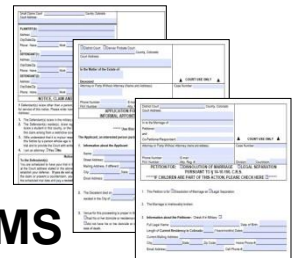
County, Colorado
Court Address:
PLAINTIFF(S):
Address:
City/State/Zip:
Phone: Home:
DEFENDANT(S):
Address:
City/State/Zip:
Phone: Home:
DEFENDANT(S):
Address:
City/State/Zip:
Phone: Home:
NOTICE, CLAIM AND

District Court Denver Probate Court
County, Colorado
Court Address:
In the Matter of the Estate of:
Deceased
COURT USE ONLY
Attorney or Party Without Attorney (Name and Address):
Phone Number:
FAX Number:
APPLICATION FOR
INFORMAL APPOINT

District Court
County, Colorado
Court Address:
In re the Marriage of:
Petitioner:
and
Co-Petitioner/Respondent:
COURT USE ONLY
Attorney or Party Without Attorney (Name and Address):
Phone Number:
FAX Number:
Case Number:
PETITION FOR DISSOLUTION OF MARRIAGE LEGAL SEPARATION
PURSUANT TO § 14-10-106, C.R.S.
IF CHILDREN ARE PART OF THIS ACTION, PLEASE CHECK HERE
1. The Petition is for Dissolution of Marriage Legal Separation.
2. The Marriage is irretrievably broken.
3. Information about the Petitioner
MS